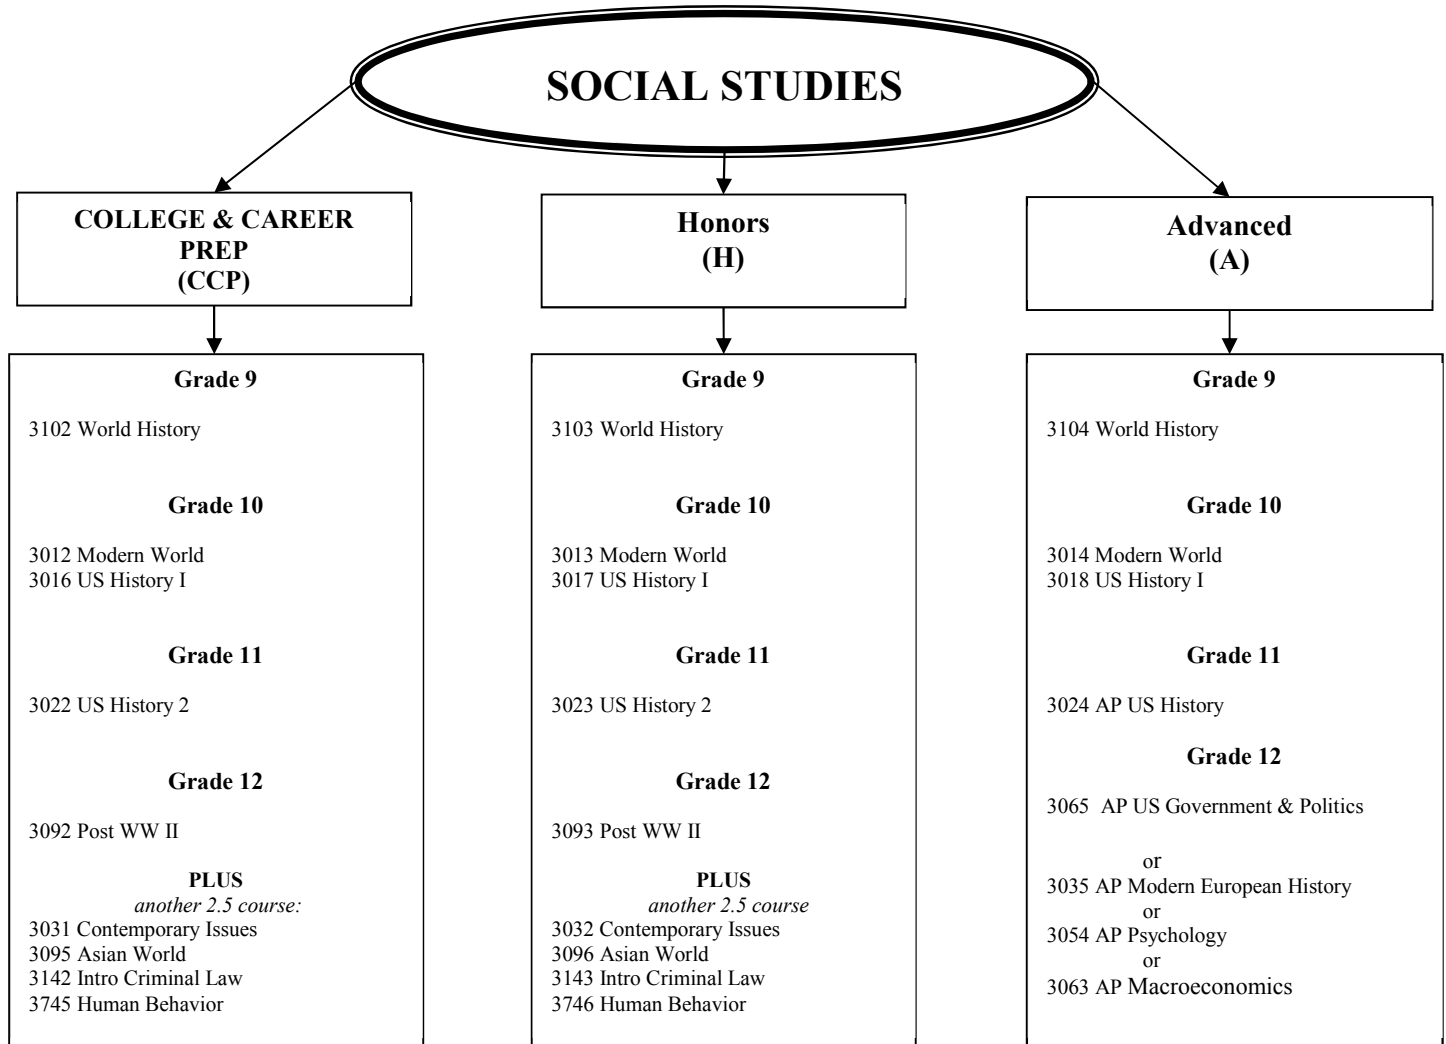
SOCIAL STUDIES

COLLEGE & CAREER PREP (CCP)

Grade 9

3102 World History

Grade 10

3012 Modern World
3016 US History I

Grade 11

3022 US History 2

Grade 12

3092 Post WW II

PLUS
*another 2.5 course:*
3031 Contemporary Issues
3095 Asian World
3142 Intro Criminal Law
3745 Human Behavior

Honors (H)

Grade 9

3103 World History

Grade 10

3013 Modern World
3017 US History I

Grade 11

3023 US History 2

Grade 12

3093 Post WW II

PLUS
*another 2.5 course*
3032 Contemporary Issues
3096 Asian World
3143 Intro Criminal Law
3746 Human Behavior

Advanced (A)

Grade 9

3104 World History

Grade 10

3014 Modern World
3018 US History I

Grade 11

3024 AP US History

Grade 12

3065 AP US Government & Politics
or
3035 AP Modern European History
or
3054 AP Psychology
or
3063 AP Macroeconomics